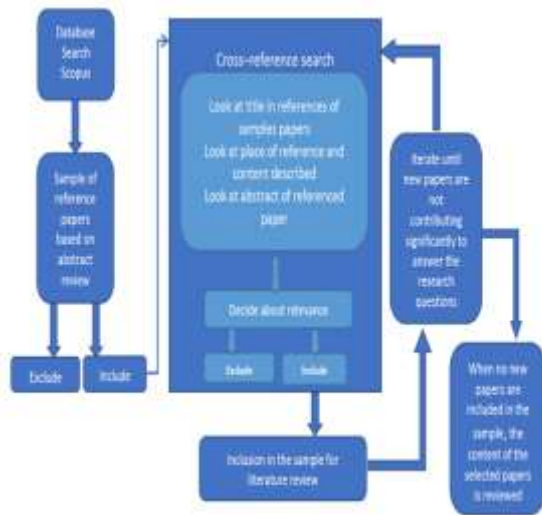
Database Search Scopus

Sample of reference papers based on abstract review

Exclude

Include

Cross-reference search

Look at title in references of samples papers
Look at place of reference and content described
Look at abstract of referenced paper

Decide about relevance

Exclude

Include

Inclusion in the sample for literature review

Iterate until new papers are not contributing significantly to answer the research questions

When no new papers are included in the sample, the content of the selected papers is reviewed